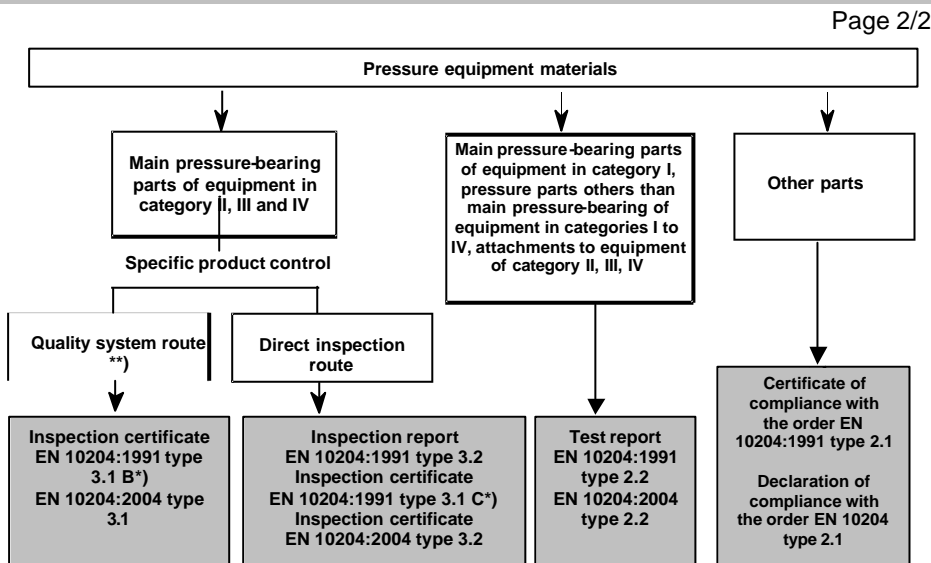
Page 2/2

Pressure equipment materials

Main pressure-bearing parts of equipment in category II, III and IV

Specific product control

Quality system route **)

Direct inspection route

Main pressure-bearing parts of equipment in category I, pressure parts others than main pressure-bearing of equipment in categories I to IV, attachments to equipment of category II, III, IV

Other parts

Inspection certificate EN 10204:1991 type 3.1 B*) EN 10204:2004 type 3.1

Inspection report EN 10204:1991 type 3.2 Inspection certificate EN 10204:1991 type 3.1 C*) Inspection certificate EN 10204:2004 type 3.2

Test report EN 10204:1991 type 2.2 EN 10204:2004 type 2.2

Certificate of compliance with the order EN 10204:1991 type 2.1

Declaration of compliance with the order EN 10204 type 2.1